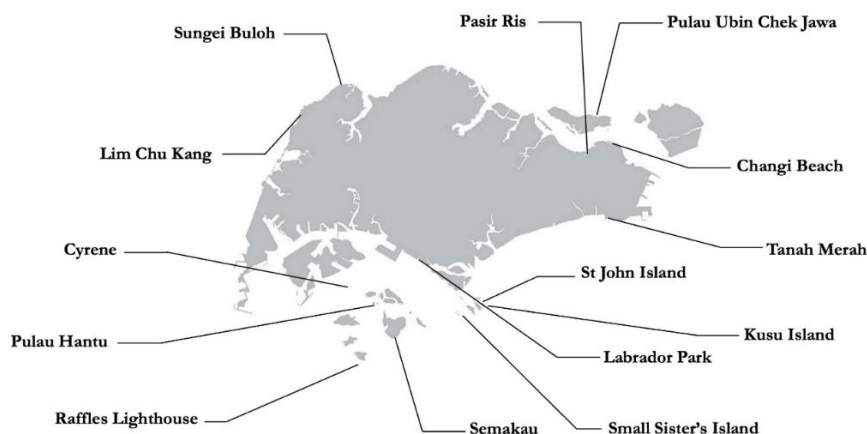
Sungei Buloh

Pasir Ris

Pulau Ubin Chek Jawa

Lim Chu Kang

Changi Beach

Tanah Merah

Cyrene

St John Island

Pulau Hantu

Kusu Island

Labrador Park

Raffles Lighthouse

Semakau

Small Sister's Island